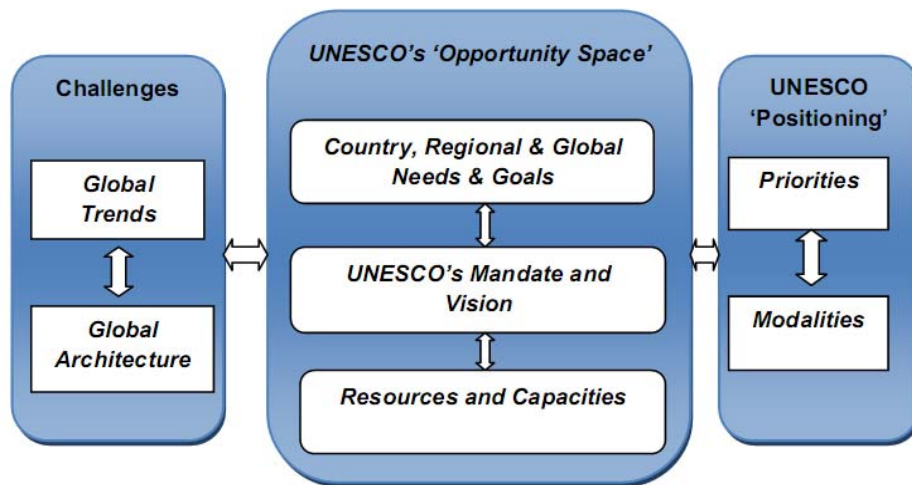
Challenges

Global Trends

Global Architecture

UNESCO's 'Opportunity Space'

Country, Regional & Global Needs & Goals

UNESCO's Mandate and Vision

Resources and Capacities

UNESCO 'Positioning'

Priorities

Modalities